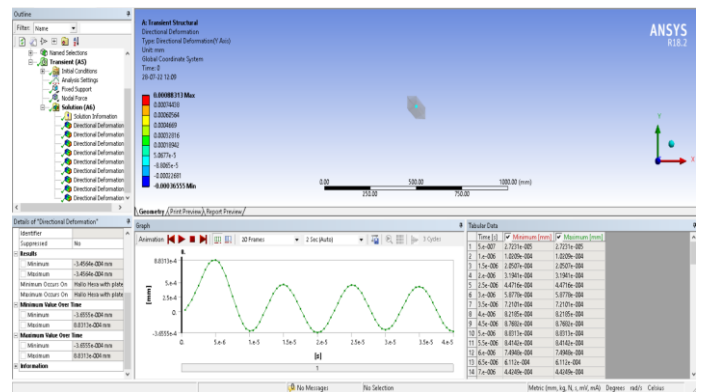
Outline

Filter: Name

Named Selections
Transient (A5)
Initial Conditions
Analysis Settings
Fixed Support
Nodal Force
Solution (A6)
Solution Information
Directional Deformation
Directional Deformation
Directional Deformation
Directional Deformation
Directional Deformation
Directional Deformation
Directional Deformation
Directional Deformation
Directional Deformation

A: Transient Structural
Directional Deformation
Type: Directional Deformation(Y Axis)
Unit: mm
Global Coordinate System
Time: 0
26-07-22 12:09

0.00088313 Max
0.00074439
0.00060564
0.0004669
0.00032816
0.00018942
5.0677e-5
-8.8065e-5
-0.00022681
-0.00036555 Min

ANSYS
R18.2

0.00
250.00
500.00
750.00
1000.00 (mm)

Geometry / Print Preview / Report Preview

Details of "Directional Deformation"

| Identifier | |
|---|---|
| Suppressed | No |
| Results | |
| Minimum | -3.4564e-004 mm |
| Maximum | -3.4564e-004 mm |
| Minimum Occurs On | Hollo Hexa with plate |
| Maximum Occurs On | Hollo Hexa with plate |
| Minimum Value Over Time | |
| Minimum | -3.6555e-004 mm |
| Maximum | 8.8313e-004 mm |
| Maximum Value Over Time | |
| Minimum | -3.6555e-004 mm |
| Maximum | 8.8313e-004 mm |
| Information | |

Graph

Animation 20 Frames 2 Sec (Auto) 3 Cycles

8.8313e-4
5.e-4
2.5e-4
0.
-3.6555e-4
[mm]
0. 5.e-6 1.e-5 1.5e-5 2.e-5 2.5e-5 3.e-5 3.5e-5 4.e-5 4.5e-5
[s]
1

Tabular Data

| | Time [s] | Minimum [mm] | Maximum [mm] |
|---|---|---|---|
| 1 | 5.e-007 | 2.7231e-005 | 2.7231e-005 |
| 2 | 1.e-006 | 1.0209e-004 | 1.0209e-004 |
| 3 | 1.5e-006 | 2.0507e-004 | 2.0507e-004 |
| 4 | 2.e-006 | 3.1941e-004 | 3.1941e-004 |
| 5 | 2.5e-006 | 4.4716e-004 | 4.4716e-004 |
| 6 | 3.e-006 | 5.8779e-004 | 5.8779e-004 |
| 7 | 3.5e-006 | 7.2101e-004 | 7.2101e-004 |
| 8 | 4.e-006 | 8.2185e-004 | 8.2185e-004 |
| 9 | 4.5e-006 | 8.7602e-004 | 8.7602e-004 |
| 10 | 5.e-006 | 8.8313e-004 | 8.8313e-004 |
| 11 | 5.5e-006 | 8.4142e-004 | 8.4142e-004 |
| 12 | 6.e-006 | 7.4949e-004 | 7.4949e-004 |
| 13 | 6.5e-006 | 6.112e-004 | 6.112e-004 |
| 14 | 7.e-006 | 4.4249e-004 | 4.4249e-004 |

No Messages | No Selection | Metric (mm, kg, N, s, mV, mA) Degrees rad/s Celsius